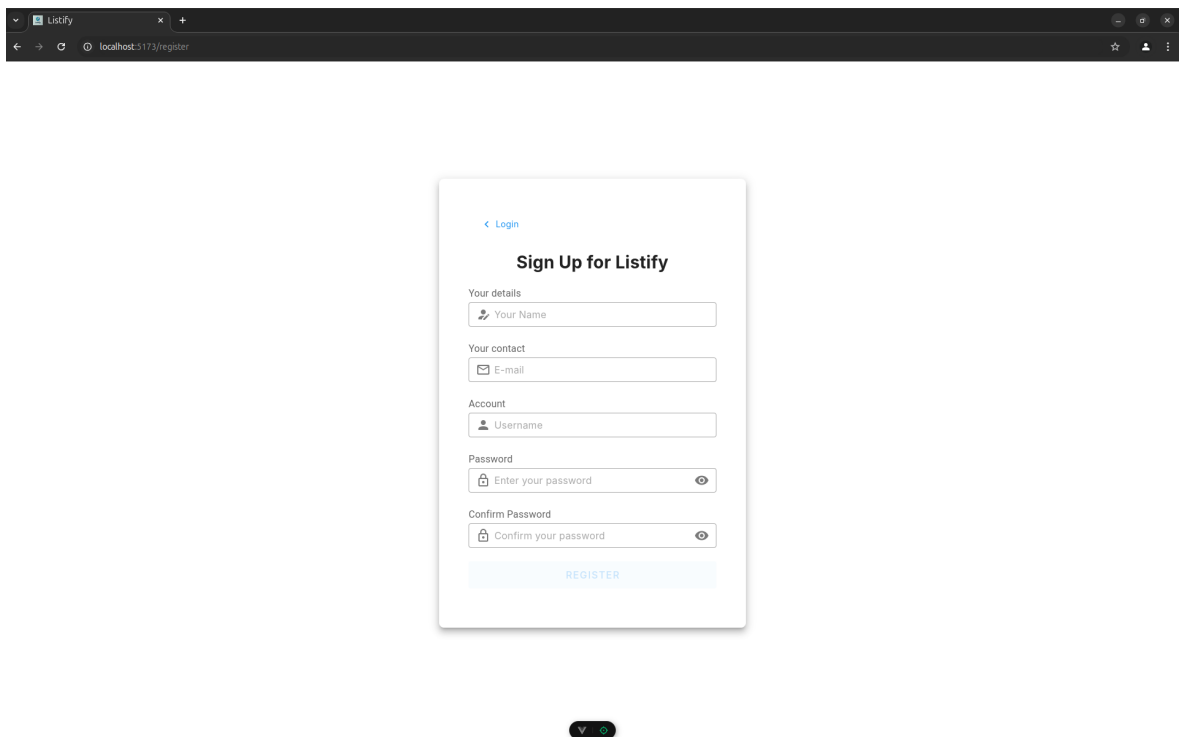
Listify

localhost:5173/register

< Login

Sign Up for Listify

Your details

Your Name

Your contact

E-mail

Account

Username

Password

Enter your password

Confirm Password

Confirm your password

REGISTER